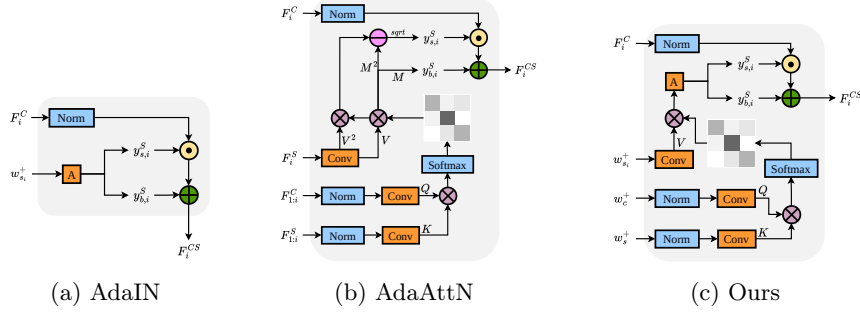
$F_i^C$ Norm
$w_{s_i}^+$ A $y_{s,i}^S$ $y_{b,i}^S$
$F_i^{CS}$

(a) AdaIN

$F_i^C$ Norm
sqrt $y_{s,i}^S$
$M^2$ $M$ $y_{b,i}^S$ $F_i^{CS}$
$V^2$ $V$
$F_i^S$ Conv Softmax
$F_{1:i}^C$ Norm Conv $Q$
$F_{1:i}^S$ Norm Conv $K$

(b) AdaAttN

$F_i^C$ Norm
A $y_{s,i}^S$ $y_{b,i}^S$ $F_i^{CS}$
$V$
$w_{s_i}^+$ Conv Softmax
$w_c^+$ Norm Conv $Q$
$w_s^+$ Norm Conv $K$

(c) Ours